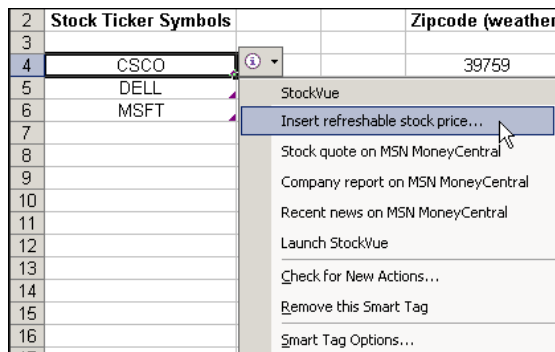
| 2 | Stock Ticker Symbols | | Zipcode (weather |
|---|---|---|---|
| 3 | | | |
| 4 | CSCO | | 39759 |
| 5 | DELL | | |
| 6 | MSFT | | |
| 7 | | | |
| 8 | | | |
| 9 | | | |
| 10 | | | |
| 11 | | | |
| 12 | | | |
| 13 | | | |
| 14 | | | |
| 15 | | | |
| 16 | | | |

StockVue
Insert refreshable stock price...
Stock quote on MSN MoneyCentral
Company report on MSN MoneyCentral
Recent news on MSN MoneyCentral
Launch StockVue
Check for New Actions...
Remove this Smart Tag
Smart Tag Options...